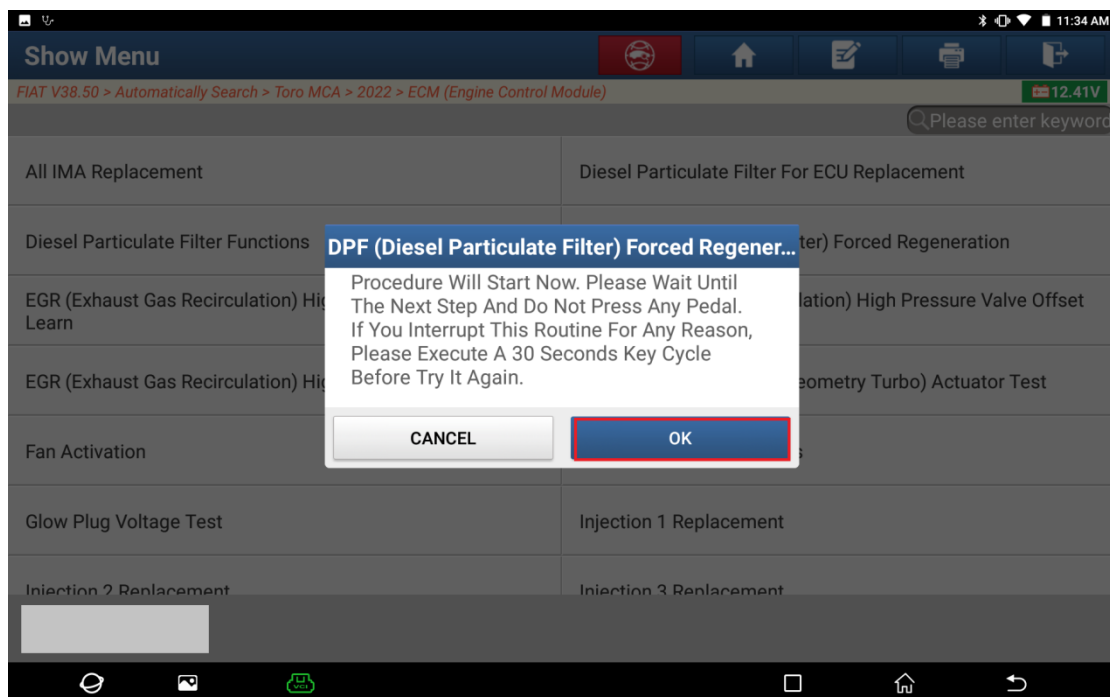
11:34 AM

Show Menu

FIAT V38.50 > Automatically Search > Toro MCA > 2022 > ECM (Engine Control Module)

12.41V

Please enter keyword

All IMA Replacement

Diesel Particulate Filter For ECU Replacement

Diesel Particulate Filter Functions

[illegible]ter) Forced Regeneration

EGR (Exhaust Gas Recirculation) Hi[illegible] Learn

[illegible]lation) High Pressure Valve Offset

EGR (Exhaust Gas Recirculation) Hi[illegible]

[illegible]eometry Turbo) Actuator Test

Fan Activation

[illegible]s

Glow Plug Voltage Test

Injection 1 Replacement

Injection 2 Replacement

Injection 3 Replacement

DPF (Diesel Particulate Filter) Forced Regener...

Procedure Will Start Now. Please Wait Until The Next Step And Do Not Press Any Pedal. If You Interrupt This Routine For Any Reason, Please Execute A 30 Seconds Key Cycle Before Try It Again.

CANCEL

OK

VCI